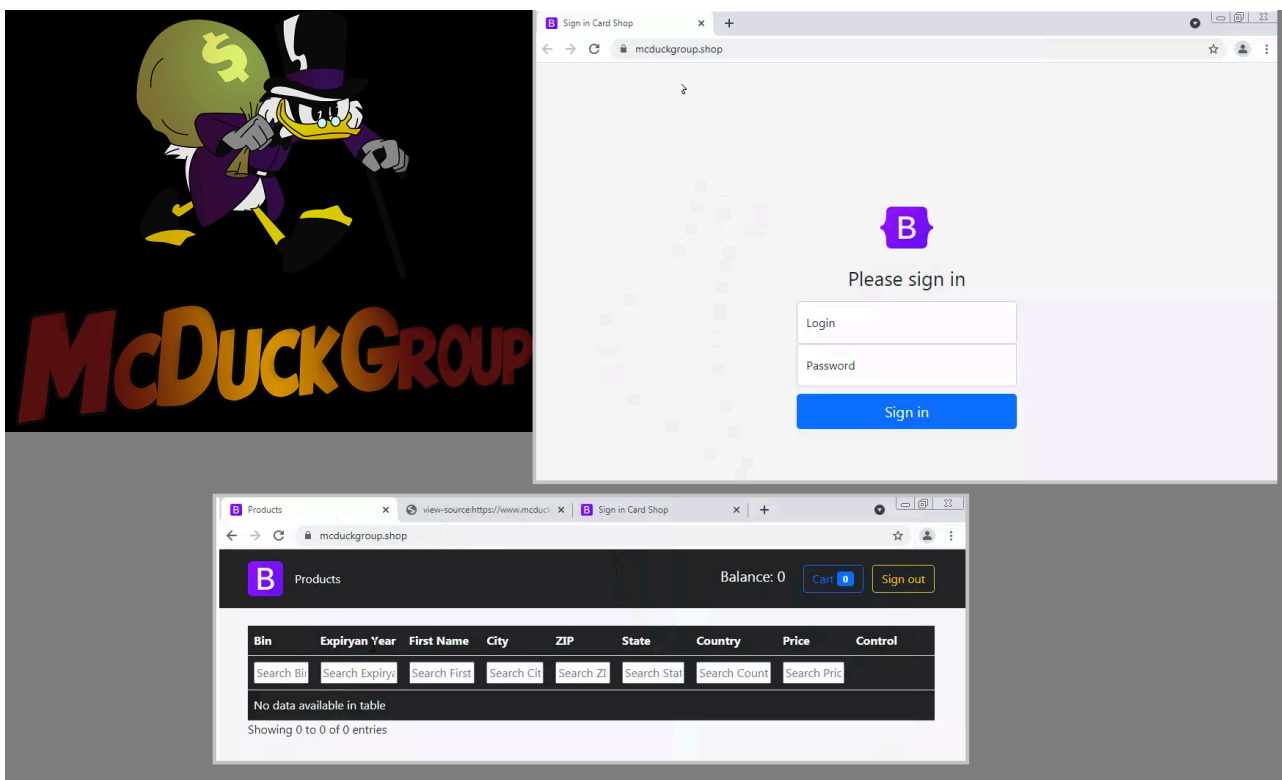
$

McDuckGroup

B Sign in Card Shop ×
+
mcduckgroup.shop

B

Please sign in

Login

Password

Sign in

B Products ×
view-source:https://www.mcduck ×
B Sign in Card Shop ×
+
mcduckgroup.shop

B Products

Balance: 0
Cart 0
Sign out

| Bin | Expiryan Year | First Name | City | ZIP | State | Country | Price | Control |
|---|---|---|---|---|---|---|---|---|
| Search Bi | Search Expiry | Search First | Search Cit | Search ZI | Search Stat | Search Count | Search Pric | |
| No data available in table | | | | | | | | |

Showing 0 to 0 of 0 entries